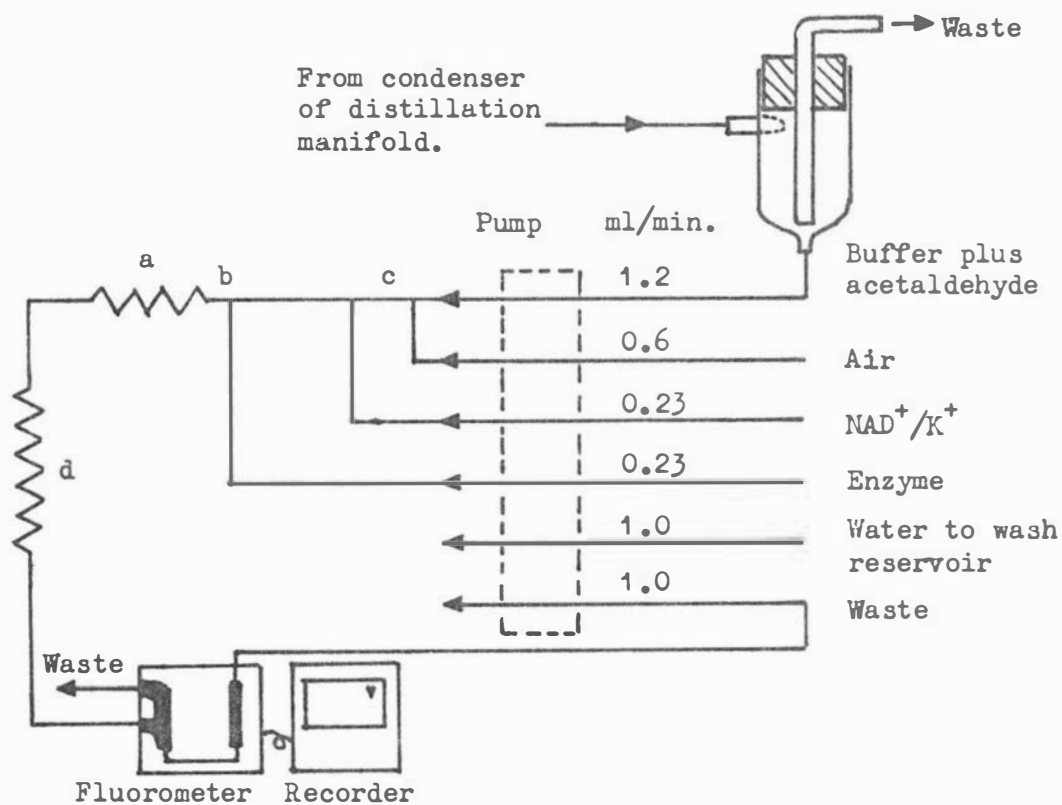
Waste

From condenser of distillation manifold.

Pump ml/min.

a b c

1.2 Buffer plus acetaldehyde

0.6 Air

0.23 $NAD^+/K^+$

d

0.23 Enzyme

1.0 Water to wash reservoir

1.0 Waste

Waste

Fluorometer Recorder